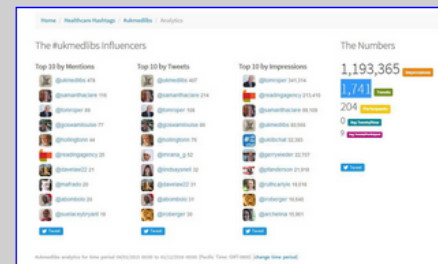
Home / Healthcare Hashtags / #ukmedlibs / Analytics

The #ukmedlibs Influencers

Top 10 by Mentions

@ukmedlibs 474
@samanthacare 118
@tomroper 86
@gsswamiousse 77
@hollingbook 44
@readingagency 35
@lawstaez22 31
@mafrado 20
@abombolo 28
@suelaceybryant 19

Tweet

Top 10 by Tweets

@ukmedlibs 407
@samanthacare 274
@tomroper 104
@gsswamiousse 90
@hollingbook 76
@mrana_g 52
@lindsayowst 32
@lawstaez22 31
@abombolo 31
@roberger 30

Tweet

Top 10 by Impressions

@tomroper 341,574
@readingagency 213,410
@samanthacare 86,108
@ukmedlibs 80,994
@abbtotal 32,293
@jerrywader 22,707
@pfanderson 21,916
@ruthcarlyle 19,018
@roberger 18,840
@archeline 16,961

Tweet

The Numbers

1,193,365 Impressions
1,741 Tweets
204 Participants
0 Avg Tweets/Hour
9 Avg Tweets/Participant

Tweet

#ukmedlibs analytics for time period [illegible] (Pacific Time: GMT-0800) [change time period]